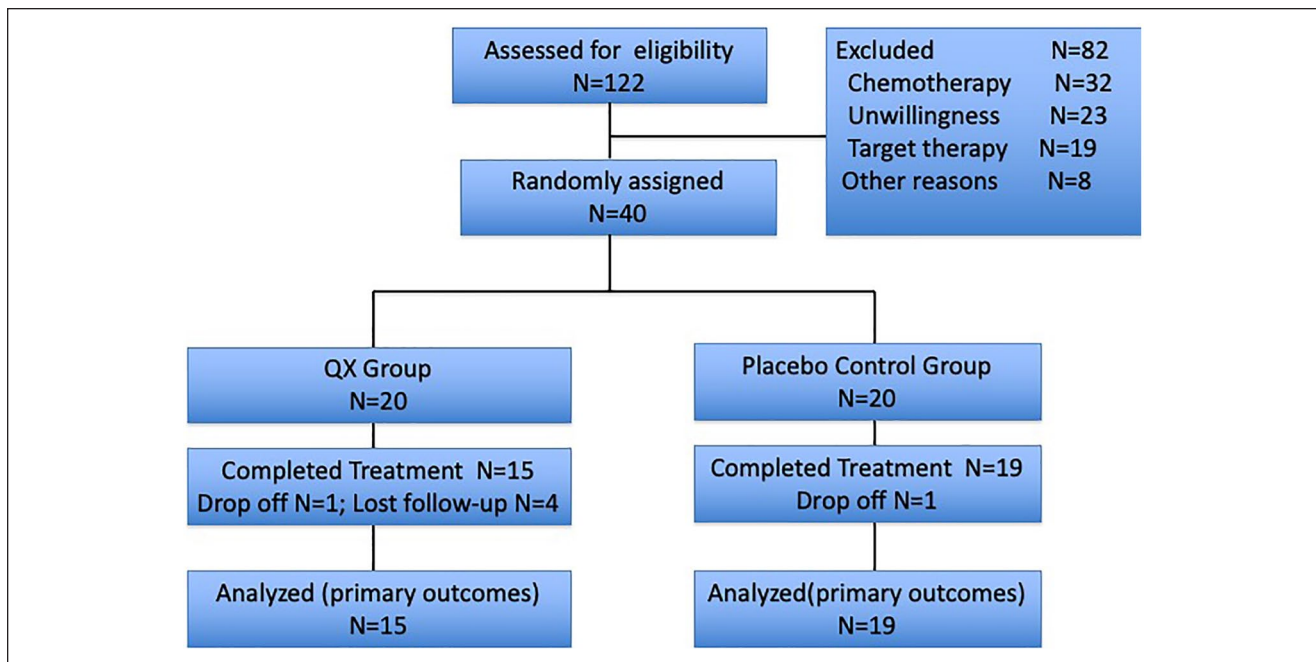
Assessed for eligibility
N=122

Excluded N=82
Chemotherapy N=32
Unwillingness N=23
Target therapy N=19
Other reasons N=8

Randomly assigned
N=40

QX Group
N=20

Completed Treatment N=15
Drop off N=1; Lost follow-up N=4

Analyzed (primary outcomes)
N=15

Placebo Control Group
N=20

Completed Treatment N=19
Drop off N=1

Analyzed(primary outcomes)
N=19